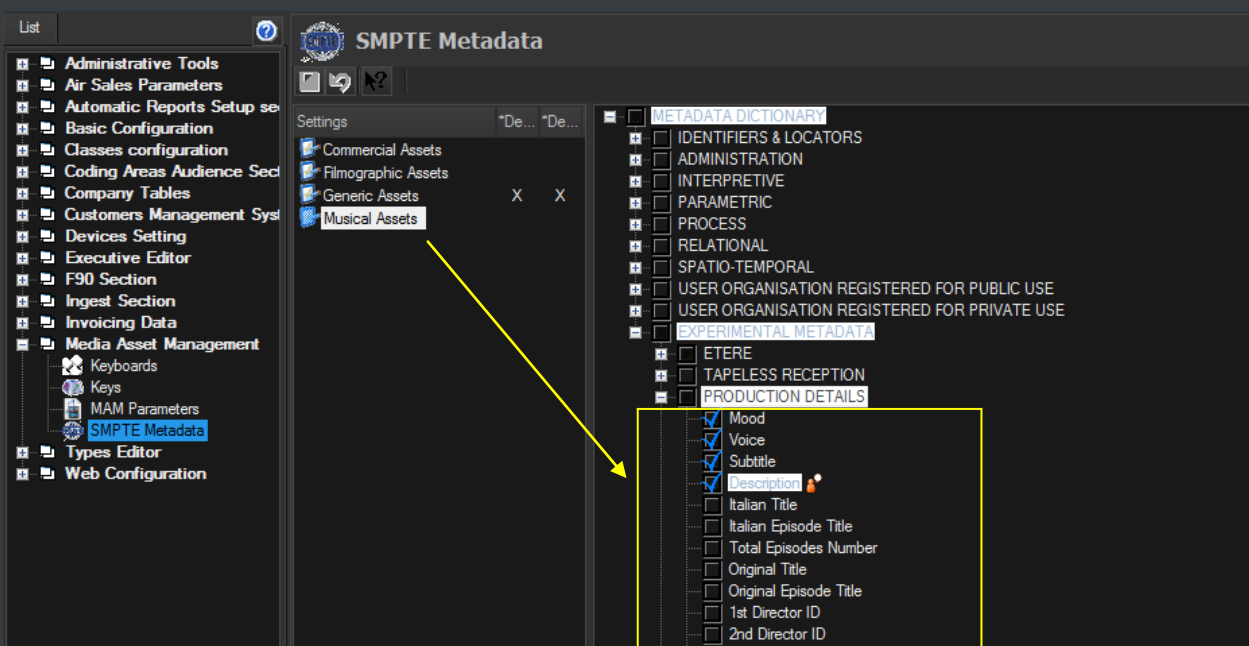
List

Administrative Tools
Air Sales Parameters
Automatic Reports Setup se
Basic Configuration
Classes configuration
Coding Areas Audience Sect
Company Tables
Customers Management Syst
Devices Setting
Executive Editor
F90 Section
Ingest Section
Invoicing Data
Media Asset Management
Keyboards
Keys
MAM Parameters
SMPTE Metadata
Types Editor
Web Configuration

SMPTE Metadata

| Settings | *De... | *De... |
|---|---|---|
| Commercial Assets | | |
| Filmographic Assets | | |
| Generic Assets | X | X |
| Musical Assets | | |

METADATA DICTIONARY
IDENTIFIERS & LOCATORS
ADMINISTRATION
INTERPRETIVE
PARAMETRIC
PROCESS
RELATIONAL
SPATIO-TEMPORAL
USER ORGANISATION REGISTERED FOR PUBLIC USE
USER ORGANISATION REGISTERED FOR PRIVATE USE
EXPERIMENTAL METADATA
ETERE
TAPELESS RECEPTION
PRODUCTION DETAILS
Mood
Voice
Subtitle
Description
Italian Title
Italian Episode Title
Total Episodes Number
Original Title
Original Episode Title
1st Director ID
2nd Director ID